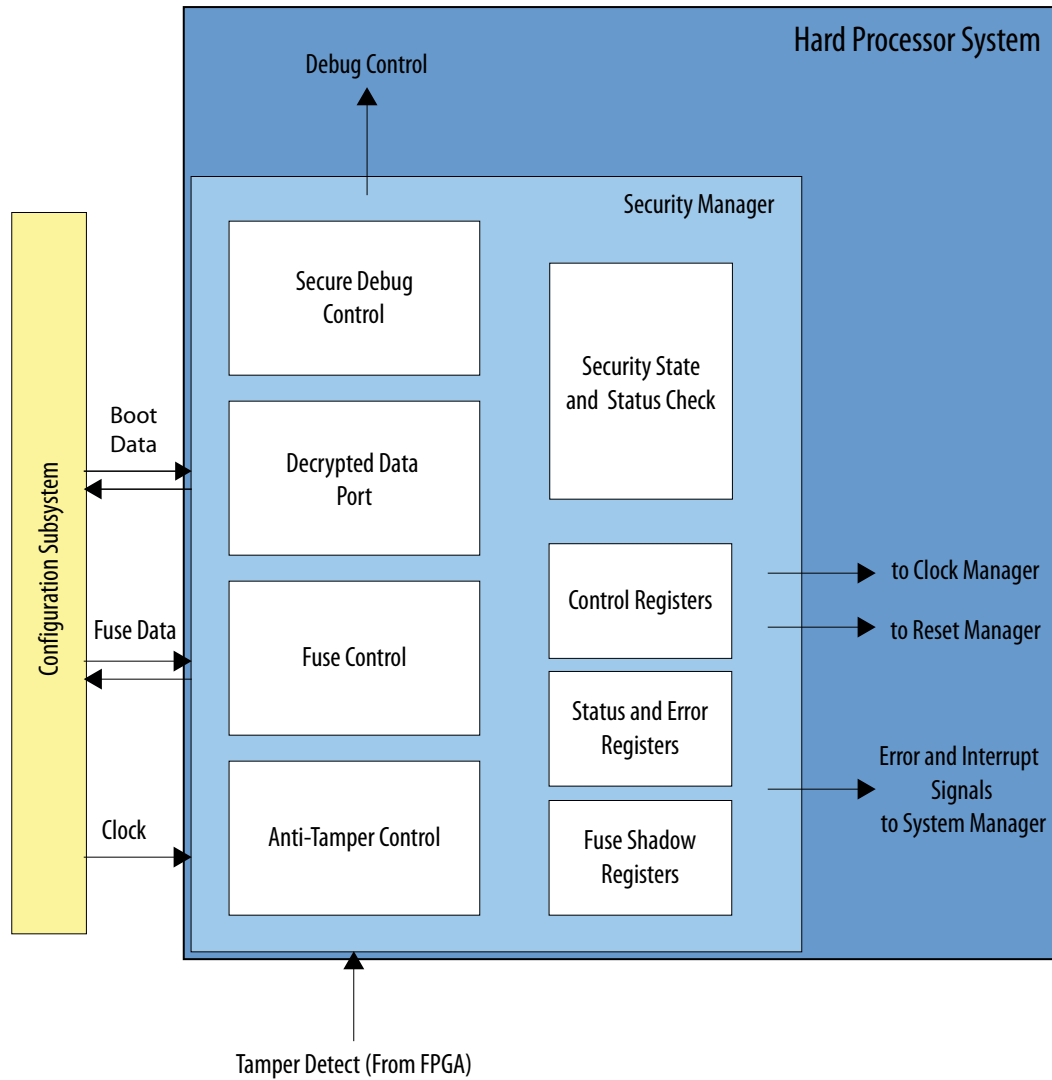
Hard Processor System

Debug Control

Security Manager

Configuration Subsystem

Boot Data

Fuse Data

Clock

Secure Debug Control

Decrypted Data Port

Fuse Control

Anti-Tamper Control

Security State and Status Check

Control Registers

Status and Error Registers

Fuse Shadow Registers

to Clock Manager

to Reset Manager

Error and Interrupt Signals to System Manager

Tamper Detect (From FPGA)